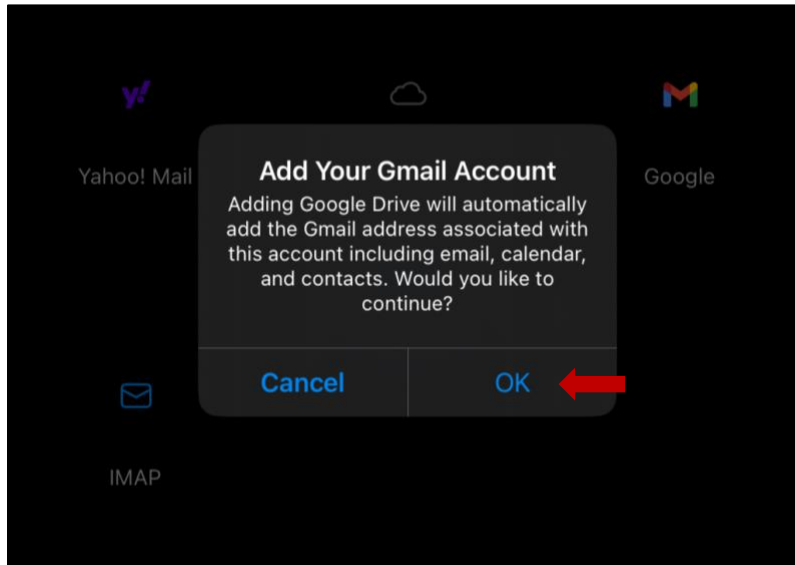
y!

Yahoo! Mail

Google

Add Your Gmail Account

Adding Google Drive will automatically add the Gmail address associated with this account including email, calendar, and contacts. Would you like to continue?

Cancel

OK

IMAP